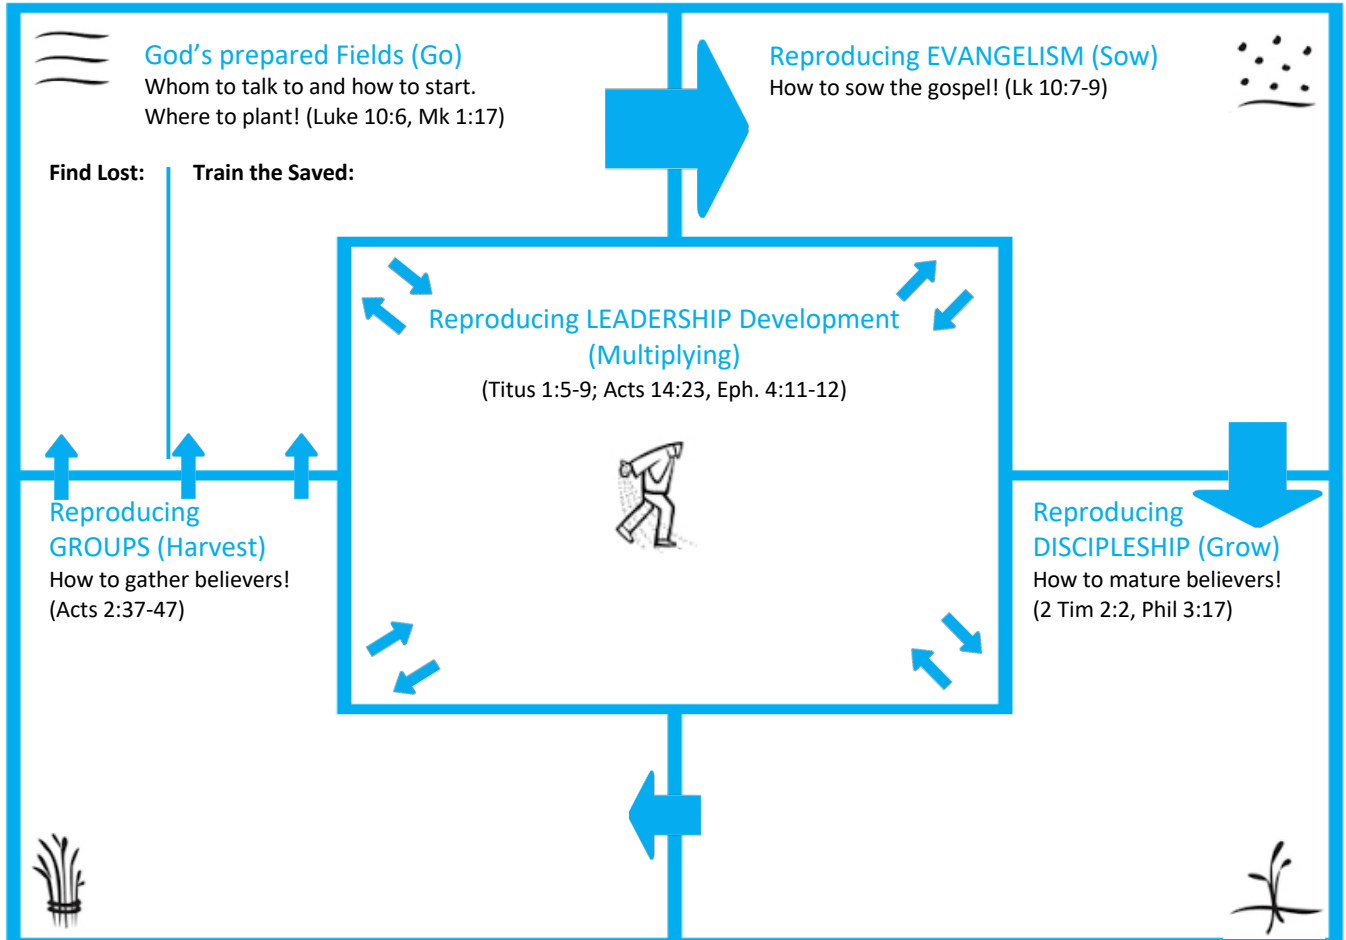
God's prepared Fields (Go)
Whom to talk to and how to start.
Where to plant! (Luke 10:6, Mk 1:17)

Find Lost:

Train the Saved:

Reproducing EVANGELISM (Sow)
How to sow the gospel! (Lk 10:7-9)

Reproducing LEADERSHIP Development (Multiplying)
(Titus 1:5-9; Acts 14:23, Eph. 4:11-12)

Reproducing GROUPS (Harvest)
How to gather believers!
(Acts 2:37-47)

Reproducing DISCIPLESHIP (Grow)
How to mature believers!
(2 Tim 2:2, Phil 3:17)